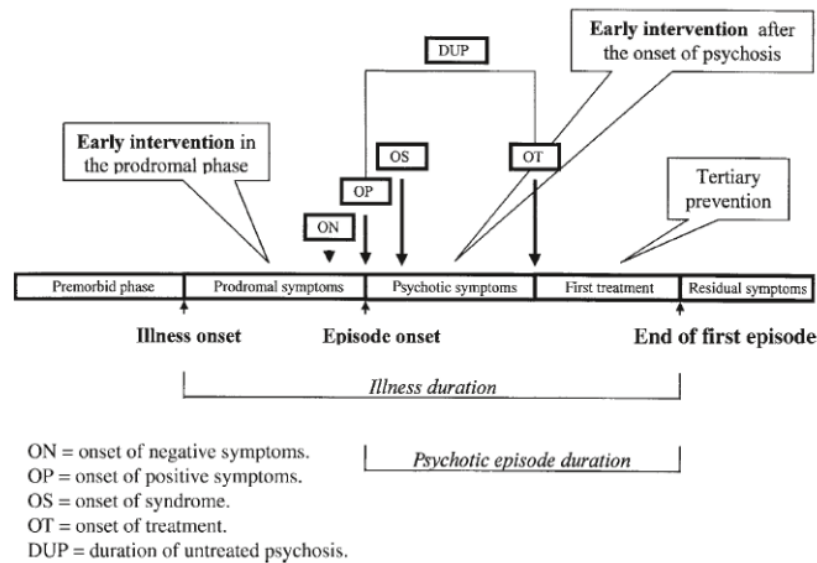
DUP

**Early intervention** after the onset of psychosis

**Early intervention** in the prodromal phase

OS

OT

OP

ON

Tertiary prevention

| Premorbid phase | Prodromal symptoms | Psychotic symptoms | First treatment | Residual symptoms |
|---|---|---|---|---|

**Illness onset**

**Episode onset**

**End of first episode**

*Illness duration*

*Psychotic episode duration*

ON = onset of negative symptoms.
OP = onset of positive symptoms.
OS = onset of syndrome.
OT = onset of treatment.
DUP = duration of untreated psychosis.